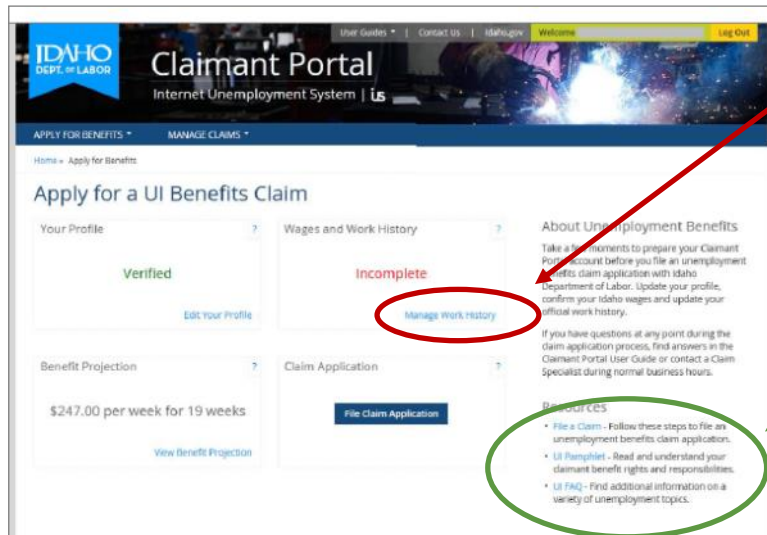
User Guides ▾ | Contact Us | Idaho.gov Welcome Log Out

IDAHO DEPT. of LABOR

Claimant Portal

Internet Unemployment System | ius

APPLY FOR BENEFITS ▾ MANAGE CLAIMS ▾

Home » Apply for Benefits

Apply for a UI Benefits Claim

Your Profile ?

Verified

Edit Your Profile

Wages and Work History ?

Incomplete

Manage Work History

About Unemployment Benefits

Take a few moments to prepare your Claimant Portal account before you file an unemployment benefits claim application with Idaho Department of Labor. Update your profile, confirm your Idaho wages and update your official work history.

If you have questions at any point during the claim application process, find answers in the Claimant Portal User Guide or contact a Claim Specialist during normal business hours.

Benefit Projection ?

$247.00 per week for 19 weeks

View Benefit Projection

Claim Application ?

File Claim Application

Resources

• File a Claim - Follow these steps to file an unemployment benefits claim application.

• UI Pamphlet - Read and understand your claimant benefit rights and responsibilities.

• UI FAQ - Find additional information on a variety of unemployment topics.